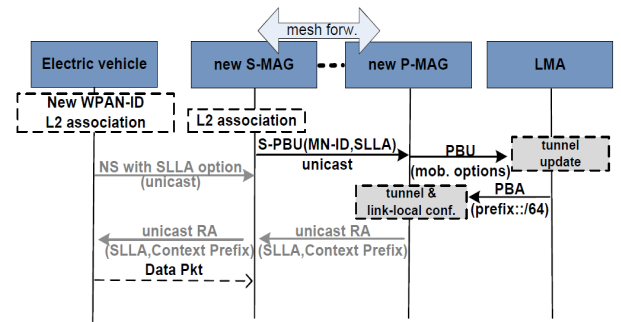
mesh forw.

Electric vehicle

new S-MAG

new P-MAG

LMA

New WPAN-ID
L2 association

L2 association

S-PBU(MN-ID,SLLA)
unicast

PBU
(mob. options)

tunnel update

NS with SLLA option
(unicast)

tunnel &
link-local conf.

PBA
(prefix::/64)

unicast RA
(SLLA,Context Prefix)

unicast RA
(SLLA,Context Prefix)

Data Pkt